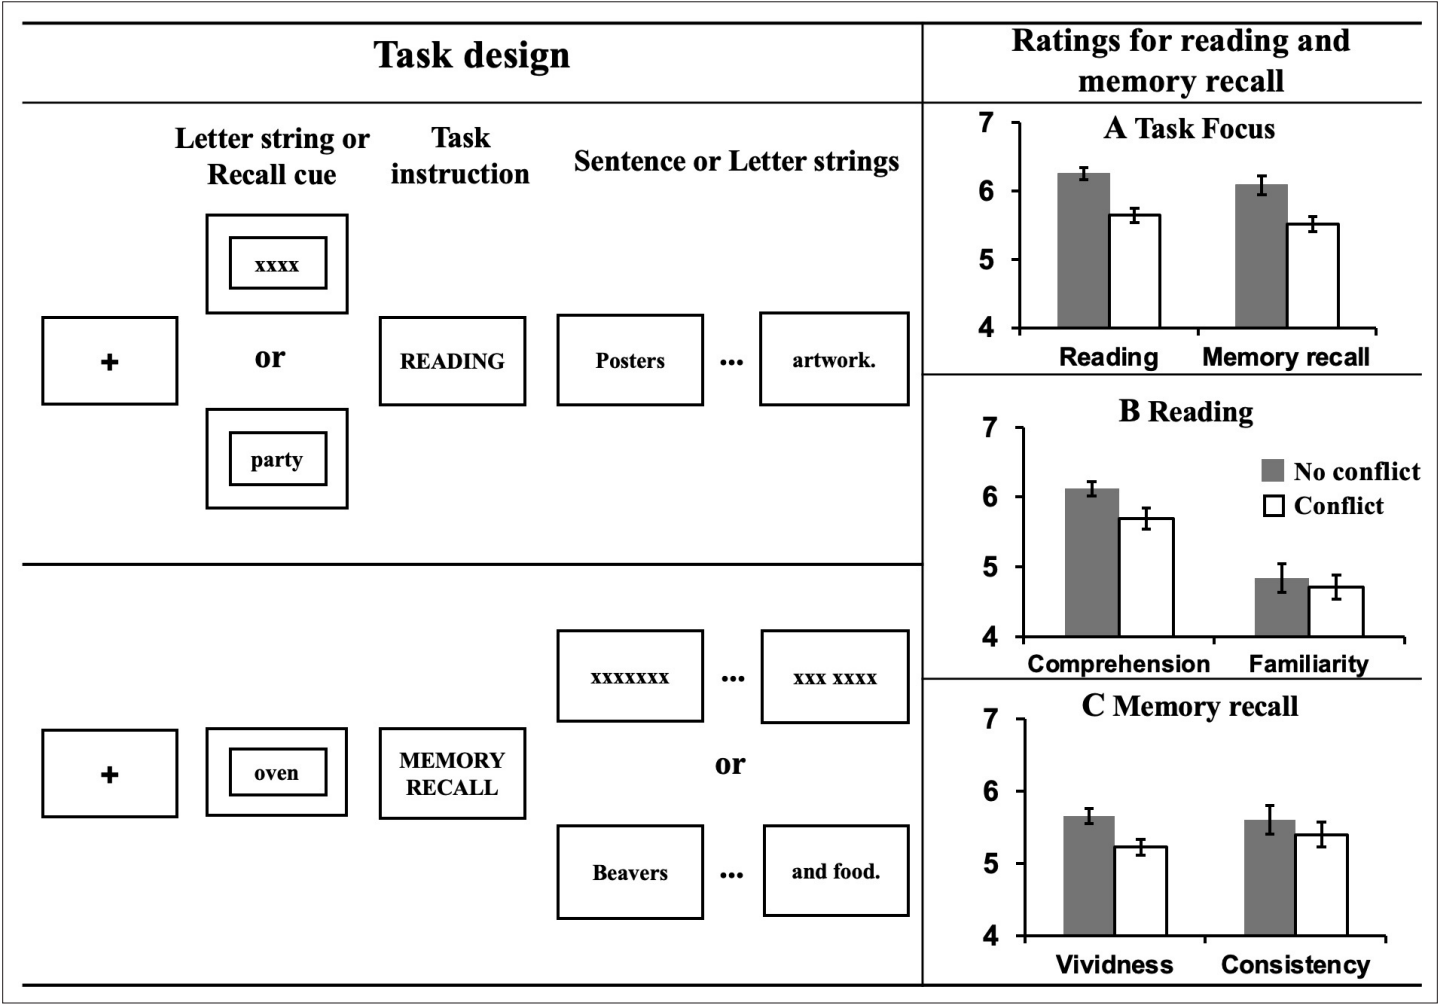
Task design

Ratings for reading and memory recall

Letter string or Recall cue

Task instruction

Sentence or Letter strings

xxxx

+

or

READING

Posters

...

artwork.

party

xxxxxxx

...

xxx xxxx

+

oven

MEMORY RECALL

or

Beavers

...

and food.

A Task Focus

7
6
5
4

Reading

Memory recall

B Reading

7
6
5
4

No conflict
Conflict

Comprehension

Familiarity

C Memory recall

7
6
5
4

Vividness

Consistency